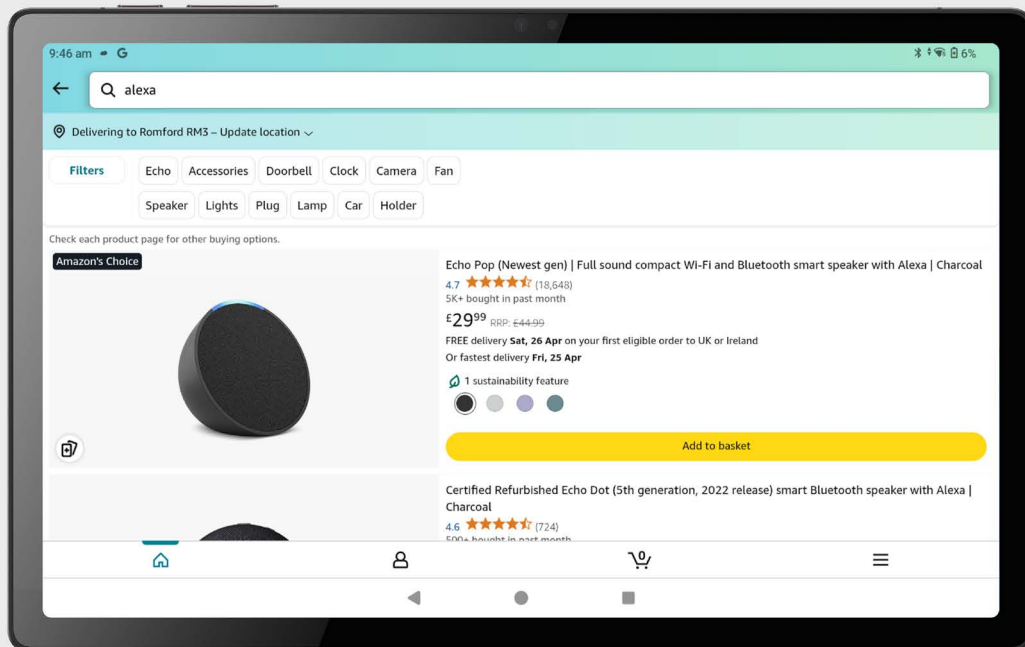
9:46 am G

6%

alexa

Delivering to Romford RM3 – Update location

Filters

Echo Accessories Doorbell Clock Camera Fan

Speaker Lights Plug Lamp Car Holder

Check each product page for other buying options.

Amazon's Choice

Echo Pop (Newest gen) | Full sound compact Wi-Fi and Bluetooth smart speaker with Alexa | Charcoal

4.7 (18,648)

5K+ bought in past month

£29$^{99}$ RRP: £44.99

FREE delivery Sat, 26 Apr on your first eligible order to UK or Ireland

Or fastest delivery Fri, 25 Apr

1 sustainability feature

Add to basket

Certified Refurbished Echo Dot (5th generation, 2022 release) smart Bluetooth speaker with Alexa | Charcoal

4.6 (724)

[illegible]

0